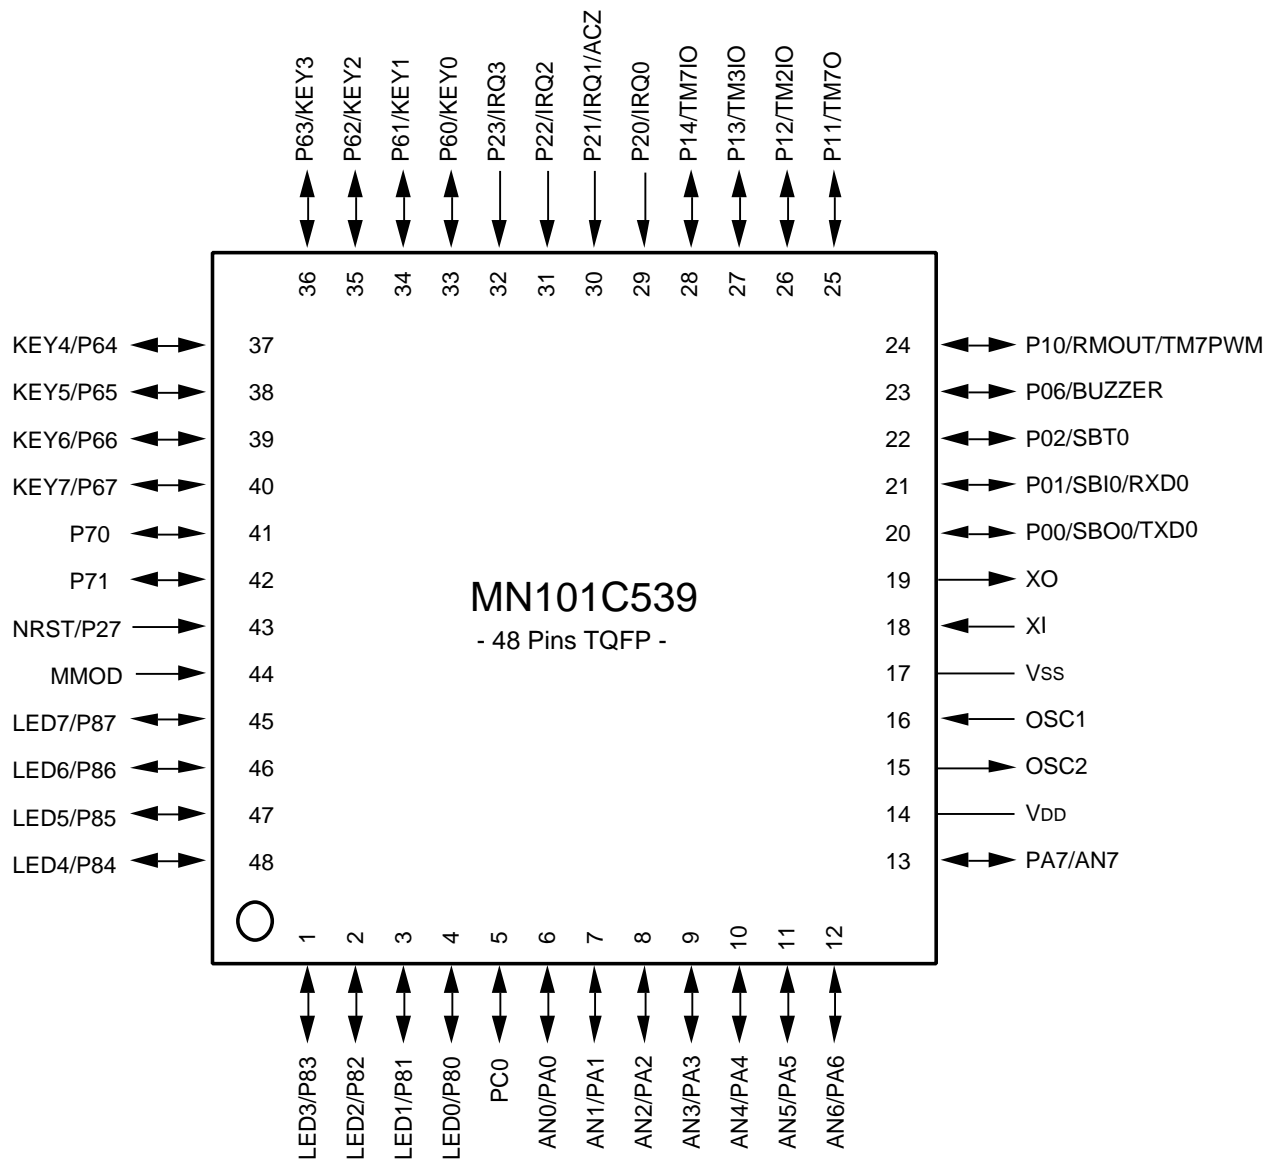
P63/KEY3 P62/KEY2 P61/KEY1 P60/KEY0 P23/IRQ3 P22/IRQ2 P21/IRQ1/ACZ P20/IRQ0 P14/TM7IO P13/TM3IO P12/TM2IO P11/TM7O

36 35 34 33 32 31 30 29 28 27 26 25

KEY4/P64 37
KEY5/P65 38
KEY6/P66 39
KEY7/P67 40
P70 41
P71 42
NRST/P27 43
MMOD 44
LED7/P87 45
LED6/P86 46
LED5/P85 47
LED4/P84 48

24 P10/RMOUT/TM7PWM
23 P06/BUZZER
22 P02/SBT0
21 P01/SBI0/RXD0
20 P00/SBO0/TXD0
19 XO
18 XI
17 VSS
16 OSC1
15 OSC2
14 VDD
13 PA7/AN7

MN101C539
- 48 Pins TQFP -

1 2 3 4 5 6 7 8 9 10 11 12

LED3/P83 LED2/P82 LED1/P81 LED0/P80 PC0 AN0/PA0 AN1/PA1 AN2/PA2 AN3/PA3 AN4/PA4 AN5/PA5 AN6/PA6